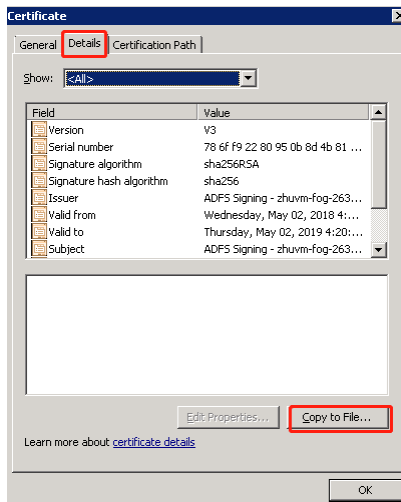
Certificate

General | Details | Certification Path

Show: <All>

| Field | Value |
|---|---|
| Version | V3 |
| Serial number | 78 6f f9 22 80 95 0b 8d 4b 81 ... |
| Signature algorithm | sha256RSA |
| Signature hash algorithm | sha256 |
| Issuer | ADFS Signing - zhuvm-fog-263... |
| Valid from | Wednesday, May 02, 2018 4:... |
| Valid to | Thursday, May 02, 2019 4:20:... |
| Subject | ADFS Signing - zhuvm-fog-263... |

Edit Properties... | Copy to File...

Learn more about certificate details

OK